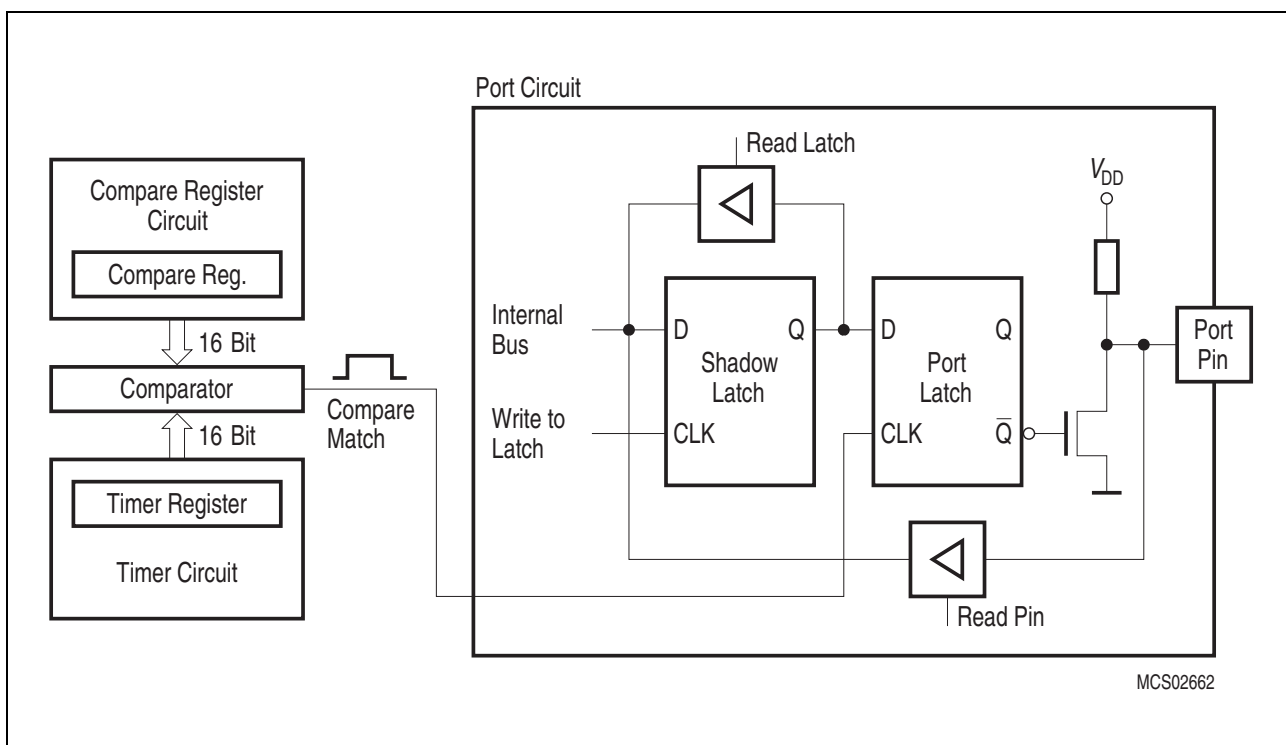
Port Circuit

Read Latch

$V_{DD}$

Compare Register Circuit

Compare Reg.

16 Bit

Comparator

16 Bit

Timer Register

Timer Circuit

Compare Match

Internal Bus

Write to Latch

D

Q

Shadow Latch

CLK

D

Q

Port Latch

CLK

$\overline{Q}$

Port Pin

Read Pin

MCS02662